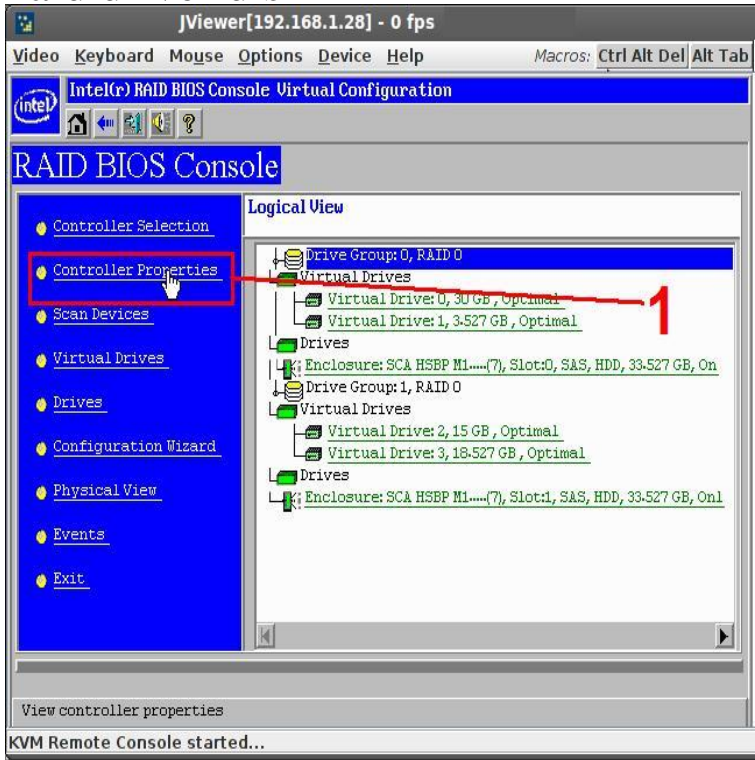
JViewer[192.168.1.28] - 0 fps

Video Keyboard Mouse Options Device Help Macros: Ctrl Alt Del Alt Tab

intel Intel(r) RAID BIOS Console Virtual Configuration

?

RAID BIOS Console

Controller Selection

Controller Properties

Scan Devices

Virtual Drives

Drives

Configuration Wizard

Physical View

Events

Exit

Logical View

Drive Group: 0, RAID 0
Virtual Drives
Virtual Drive: 0, 30 GB, Optimal
Virtual Drive: 1, 3.527 GB, Optimal
Drives
Enclosure: SCA HSBP M1.....(7), Slot:0, SAS, HDD, 33.527 GB, On
Drive Group: 1, RAID 0
Virtual Drives
Virtual Drive: 2, 15 GB, Optimal
Virtual Drive: 3, 18.527 GB, Optimal
Drives
Enclosure: SCA HSBP M1.....(7), Slot:1, SAS, HDD, 33.527 GB, Onl

1

View controller properties

KVM Remote Console started...